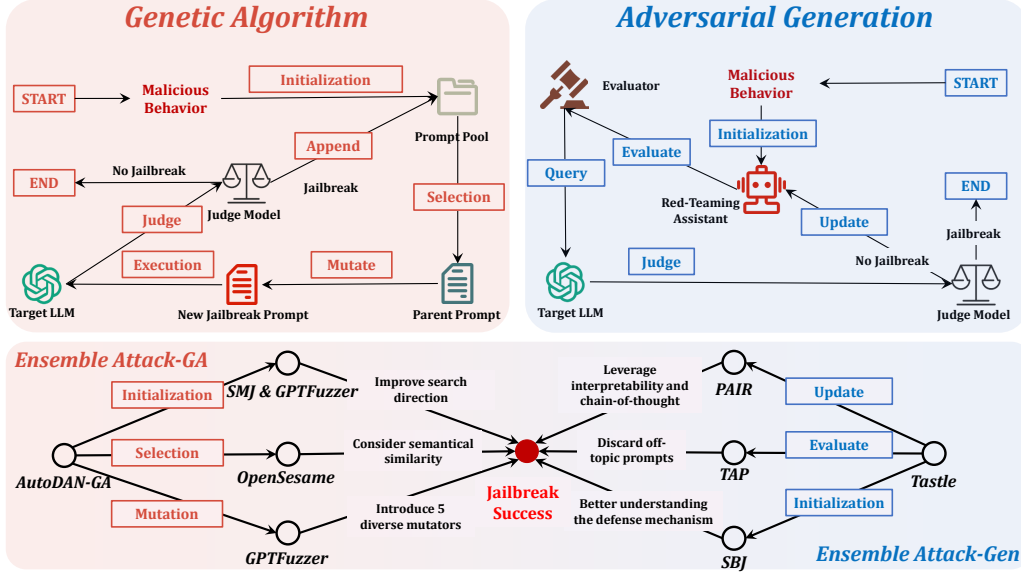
Genetic Algorithm

START
Malicious Behavior
Initialization
Prompt Pool
Append
No Jailbreak
END
Jailbreak
Judge Model
Judge
Selection
Execution
Mutate
Target LLM
New Jailbreak Prompt
Parent Prompt

Adversarial Generation

Evaluator
Malicious Behavior
START
Initialization
Evaluate
Query
Red-Teaming Assistant
END
Update
Jailbreak
No Jailbreak
Judge
Target LLM
Judge Model

Ensemble Attack-GA

Initialization
SMJ & GPTFuzzer
Improve search direction
Leverage interpretability and chain-of-thought
PAIR
Update
Selection
Consider semantical similarity
Discard off-topic prompts
Evaluate
AutoDAN-GA
OpenSesame
TAP
Tastle
Mutation
Introduce 5 diverse mutators
Jailbreak Success
Better understanding the defense mechanism
Initialization
GPTFuzzer
SBJ

Ensemble Attack-Gen